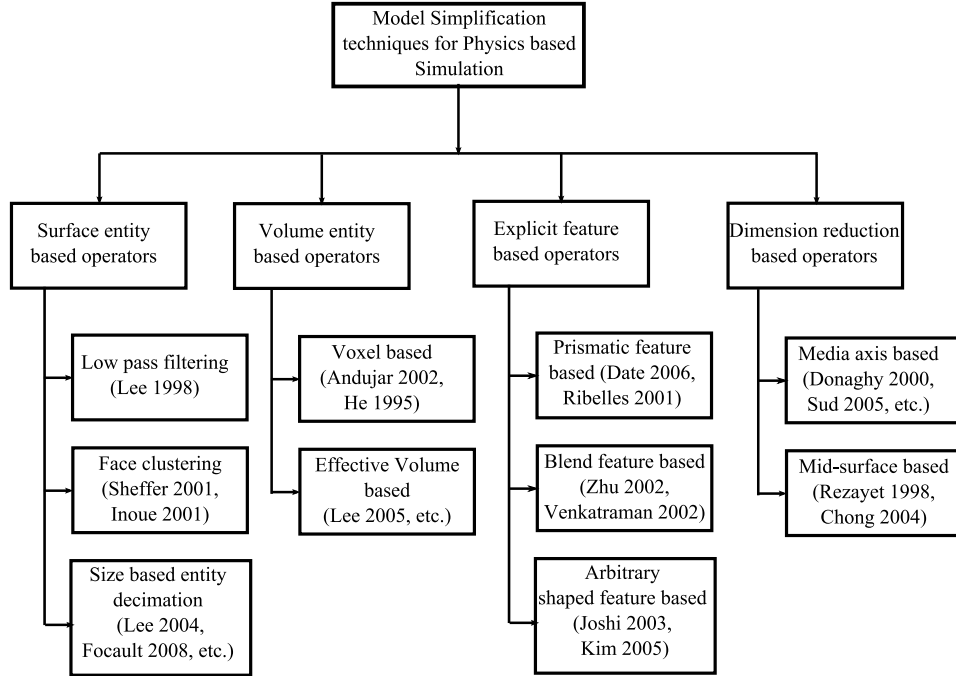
Model Simplification techniques for Physics based Simulation

Surface entity based operators

Low pass filtering (Lee 1998)

Face clustering (Sheffer 2001, Inoue 2001)

Size based entity decimation (Lee 2004, Focault 2008, etc.)

Volume entity based operators

Voxel based (Andujar 2002, He 1995)

Effective Volume based (Lee 2005, etc.)

Explicit feature based operators

Prismatic feature based (Date 2006, Ribelles 2001)

Blend feature based (Zhu 2002, Venkatraman 2002)

Arbitrary shaped feature based (Joshi 2003, Kim 2005)

Dimension reduction based operators

Media axis based (Donaghy 2000, Sud 2005, etc.)

Mid-surface based (Rezayet 1998, Chong 2004)